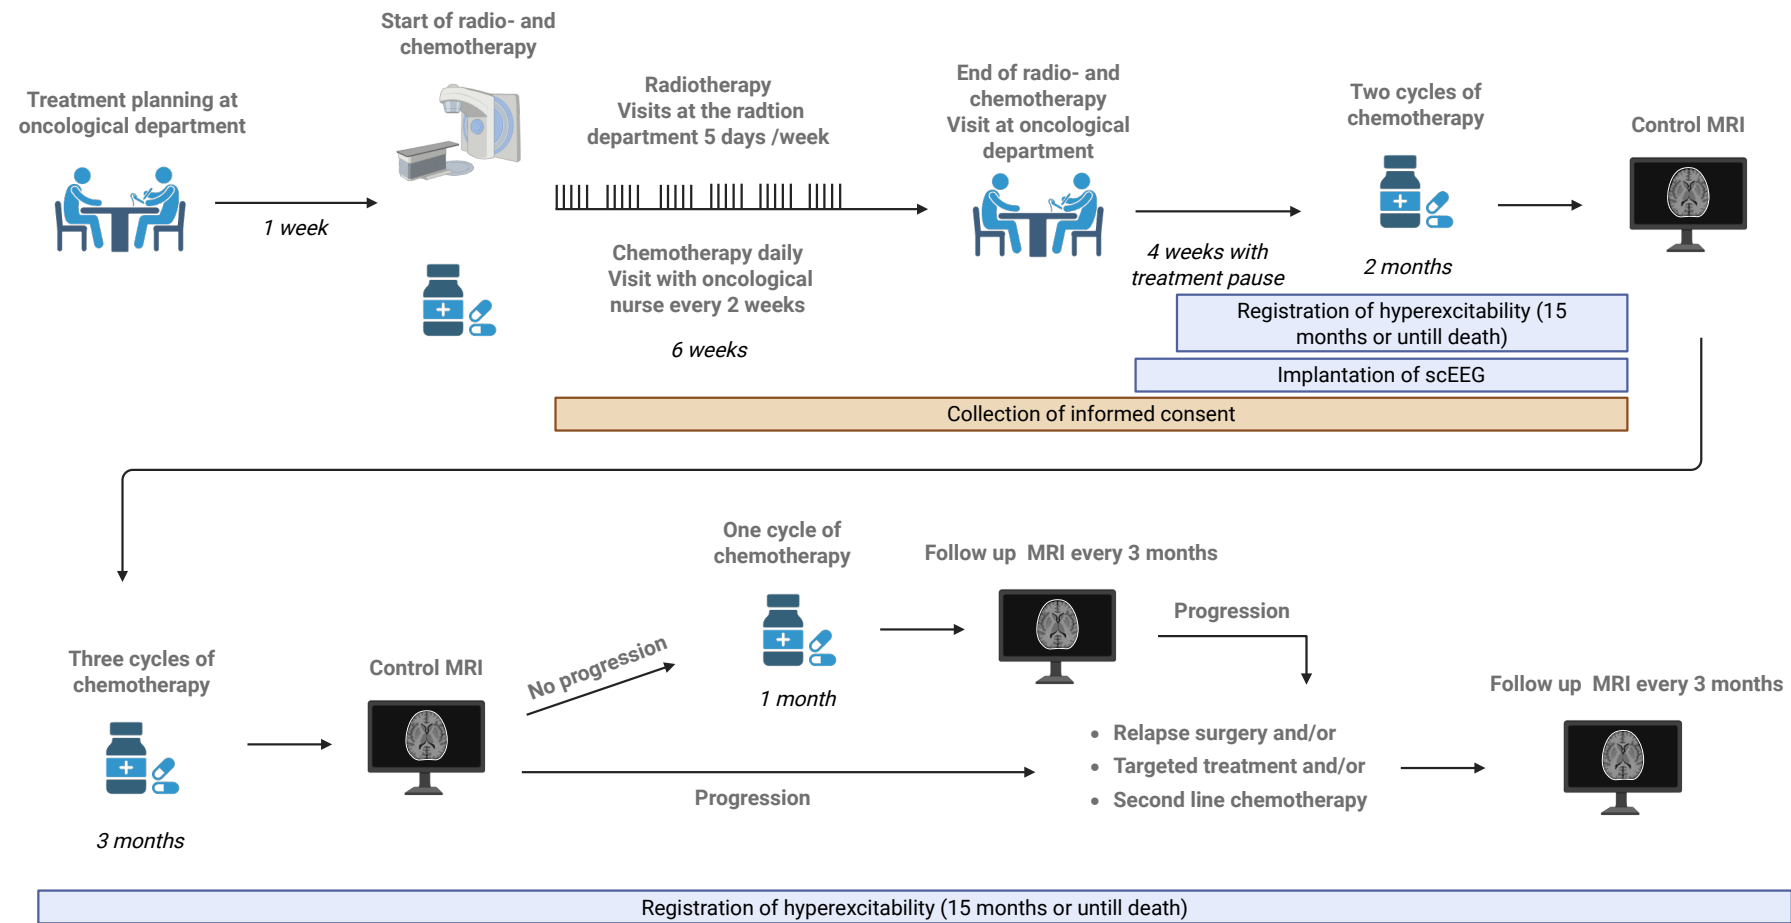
Treatment planning at oncological department

1 week

Start of radio- and chemotherapy

Radiotherapy
Visits at the radtion department 5 days /week

Chemotherapy daily
Visit with oncological nurse every 2 weeks

6 weeks

End of radio- and chemotherapy
Visit at oncological department

4 weeks with treatment pause

Two cycles of chemotherapy

2 months

Control MRI

Registration of hyperexcitability (15 months or untill death)

Implantation of scEEG

Collection of informed consent

Three cycles of chemotherapy

3 months

Control MRI

No progression

One cycle of chemotherapy

1 month

Follow up MRI every 3 months

Progression

Progression

• Relapse surgery and/or
• Targeted treatment and/or
• Second line chemotherapy

Follow up MRI every 3 months

Registration of hyperexcitability (15 months or untill death)